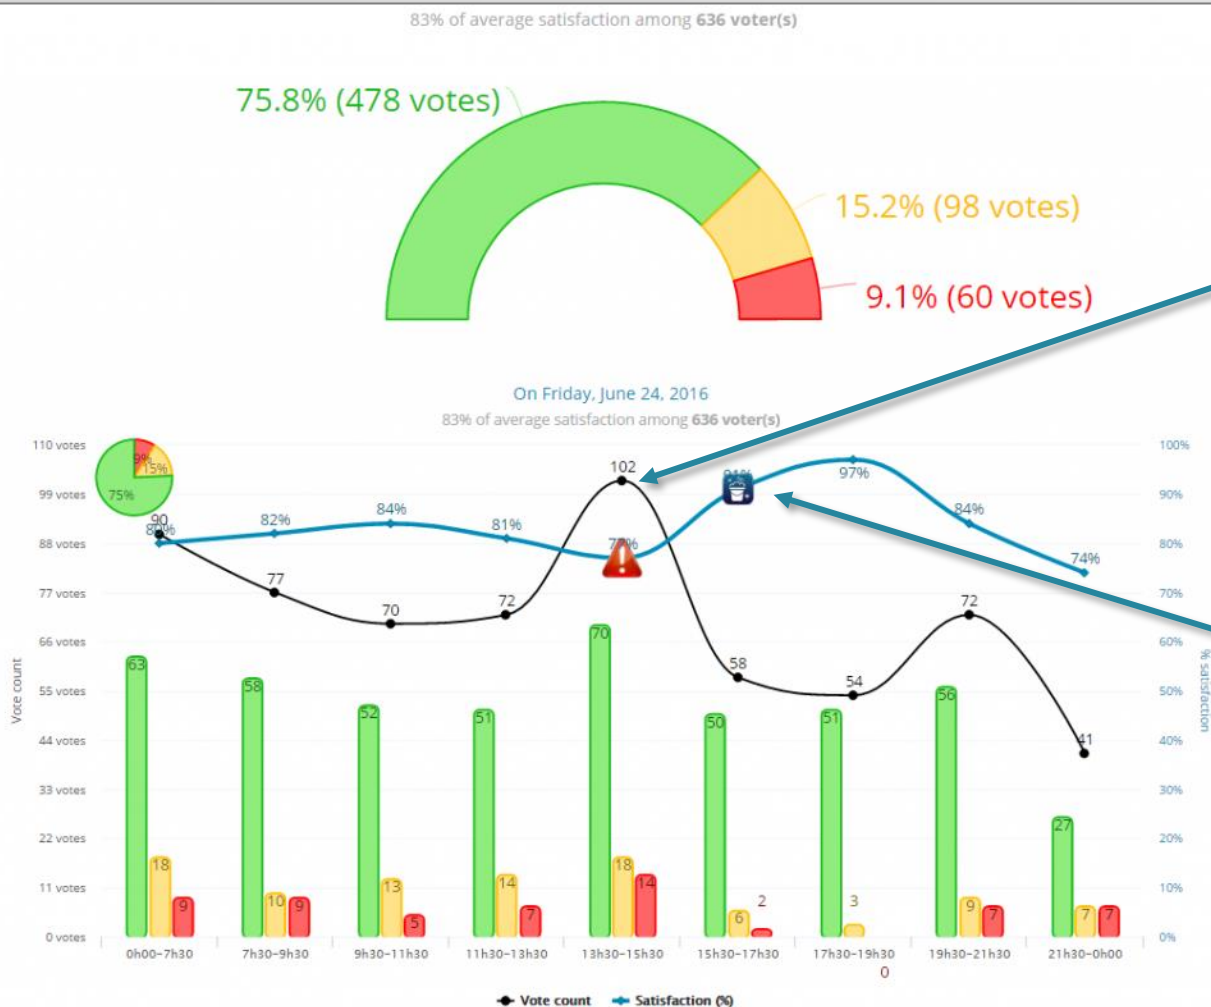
83% of average satisfaction among **636 voter(s)**

75.8% (478 votes)

15.2% (98 votes)

9.1% (60 votes)

On Friday, June 24, 2016

83% of average satisfaction among **636 voter(s)**

110 votes
99 votes
88 votes
77 votes
66 votes
55 votes
44 votes
33 votes
22 votes
11 votes
0 votes

Vote count

9%
15%
75%

100%
90%
80%
70%
60%
50%
40%
30%
20%
10%
0%

% satisfaction

90
80%
82%
84%
81%
102
78%
91%
97%
84%
74%
77
70
72
58
54
72
41

63 18 9
58 10 9
52 13 5
51 14 7
70 18 14
50 6 2
51 3 0
56 9 7
27 7 7

0h00-7h30
7h30-9h30
9h30-11h30
11h30-13h30
13h30-15h30
15h30-17h30
17h30-19h30
19h30-21h30
21h30-0h00

Vote count
Satisfaction (%)